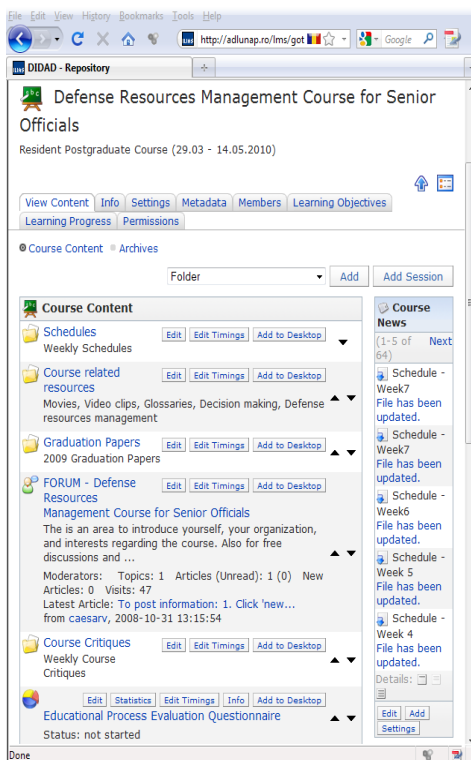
File Edit View History Bookmarks Tools Help

http://adlunap.ro/lms/got

Google

DIDAD - Repository

Defense Resources Management Course for Senior Officials

Resident Postgraduate Course (29.03 - 14.05.2010)

View Content | Info | Settings | Metadata | Members | Learning Objectives | Learning Progress | Permissions

Course Content   Archives

Folder   Add   Add Session

Course Content

Schedules   Edit   Edit Timings   Add to Desktop
Weekly Schedules

Course related resources   Edit   Edit Timings   Add to Desktop
Movies, Video clips, Glossaries, Decision making, Defense resources management

Graduation Papers   Edit   Edit Timings   Add to Desktop
2009 Graduation Papers

FORUM - Defense Resources Management Course for Senior Officials   Edit   Edit Timings   Add to Desktop
The is an area to introduce yourself, your organization, and interests regarding the course. Also for free discussions and ...
Moderators: Topics: 1 Articles (Unread): 1 (0) New Articles: 0 Visits: 47
Latest Article: To post information: 1. Click 'new... from caesarv, 2008-10-31 13:15:54

Course Critiques   Edit   Edit Timings   Add to Desktop
Weekly Course Critiques

Edit   Statistics   Edit Timings   Info   Add to Desktop
Educational Process Evaluation Questionnaire
Status: not started

Course News
(1-5 of 64) Next

Schedule - Week7
File has been updated.

Schedule - Week7
File has been updated.

Schedule - Week6
File has been updated.

Schedule - Week 5
File has been updated.

Schedule - Week 4
File has been updated.

Details:

Edit   Add   Settings

Done